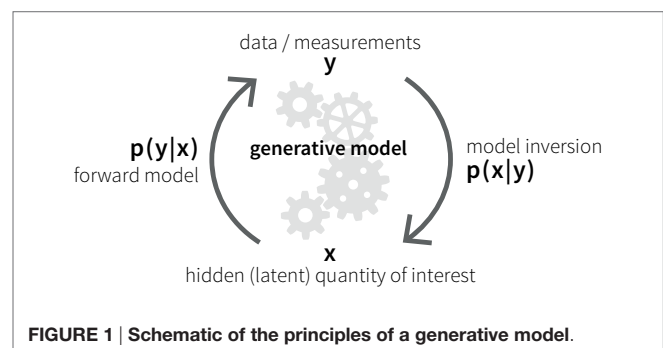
data / measurements
**y**

**p(y|x)**
forward model

**generative model**

model inversion
**p(x|y)**

**x**
hidden (latent) quantity of interest

**FIGURE 1 | Schematic of the principles of a generative model**.